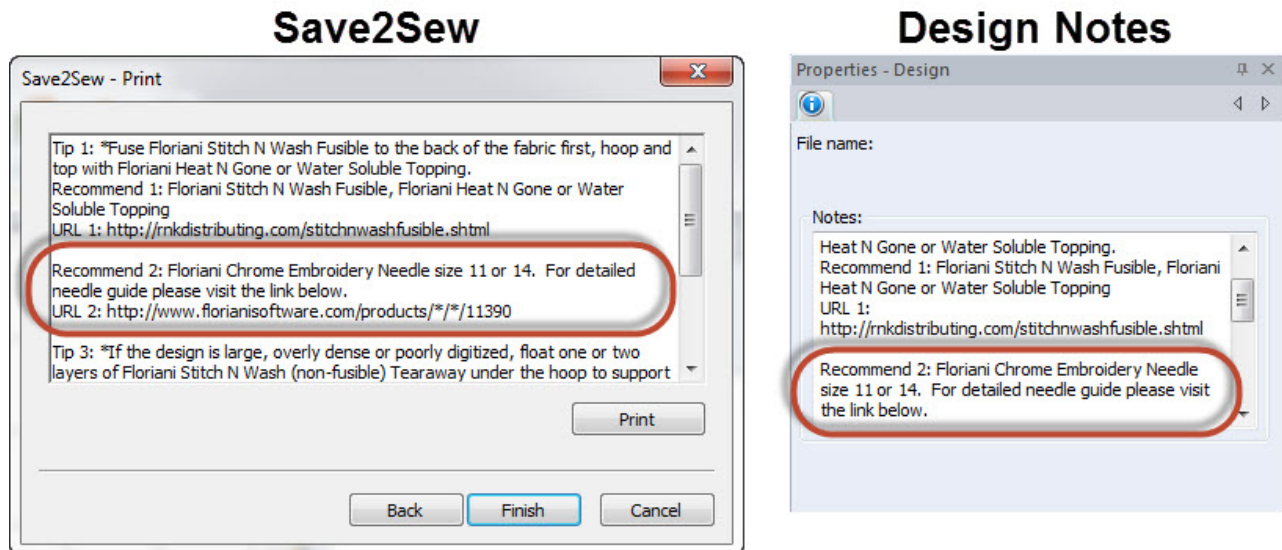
Save2Sew

Save2Sew - Print

Tip 1: *Fuse Floriani Stitch N Wash Fusible to the back of the fabric first, hoop and top with Floriani Heat N Gone or Water Soluble Topping.
Recommend 1: Floriani Stitch N Wash Fusible, Floriani Heat N Gone or Water Soluble Topping
URL 1: http://rnkdistributing.com/stitchnwashfusible.shtml

Recommend 2: Floriani Chrome Embroidery Needle size 11 or 14. For detailed needle guide please visit the link below.
URL 2: http://www.florianisoftware.com/products/*/*/11390

Tip 3: *If the design is large, overly dense or poorly digitized, float one or two layers of Floriani Stitch N Wash (non-fusible) Tearaway under the hoop to support

Print

Back Finish Cancel

Design Notes

Properties - Design

File name:

Notes:

Heat N Gone or Water Soluble Topping.
Recommend 1: Floriani Stitch N Wash Fusible, Floriani Heat N Gone or Water Soluble Topping
URL 1:
http://rnkdistributing.com/stitchnwashfusible.shtml

Recommend 2: Floriani Chrome Embroidery Needle size 11 or 14. For detailed needle guide please visit the link below.